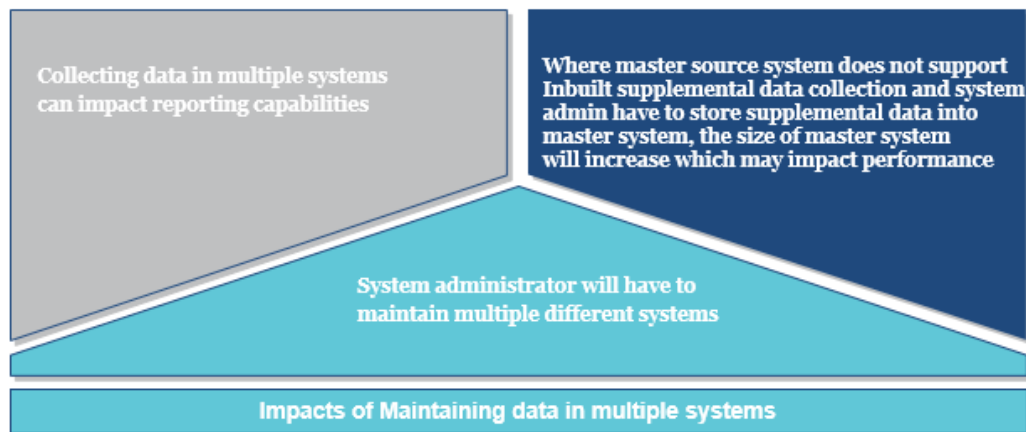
Collecting data in multiple systems can impact reporting capabilities

Where master source system does not support Inbuilt supplemental data collection and system admin have to store supplemental data into master system, the size of master system will increase which may impact performance

System administrator will have to maintain multiple different systems

Impacts of Maintaining data in multiple systems